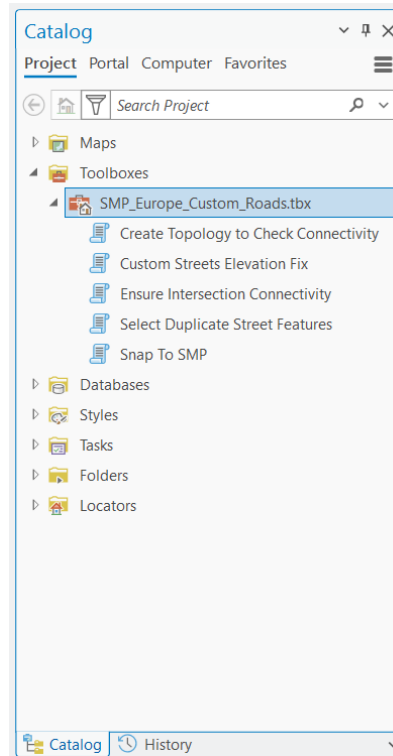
Catalog

Project Portal Computer Favorites

Search Project

Maps

Toolboxes

SMP_Europe_Custom_Roads.tbx

Create Topology to Check Connectivity

Custom Streets Elevation Fix

Ensure Intersection Connectivity

Select Duplicate Street Features

Snap To SMP

Databases

Styles

Tasks

Folders

Locators

Catalog History